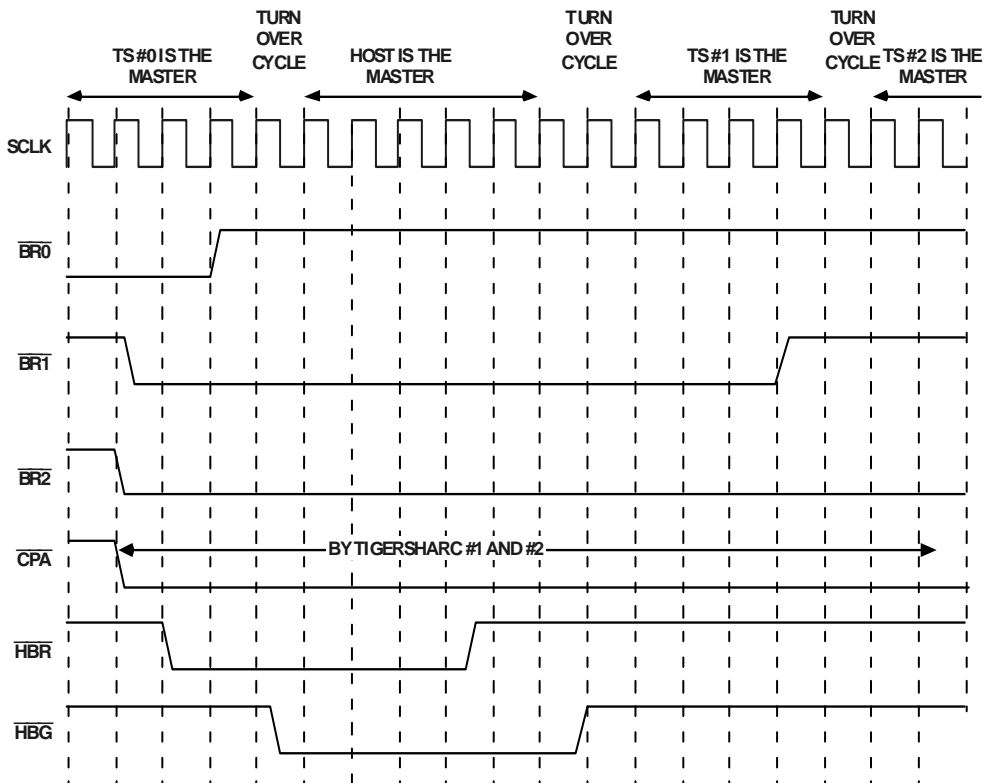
TS#0 IS THE MASTER

TURN OVER CYCLE

HOST IS THE MASTER

TURN OVER CYCLE

TS#1 IS THE MASTER

TURN OVER CYCLE

TS#2 IS THE MASTER

SCLK

$\overline{BR0}$

$\overline{BR1}$

$\overline{BR2}$

$\overline{CPA}$

BY TIGERSHARC #1 AND #2

$\overline{HBR}$

$\overline{HBG}$